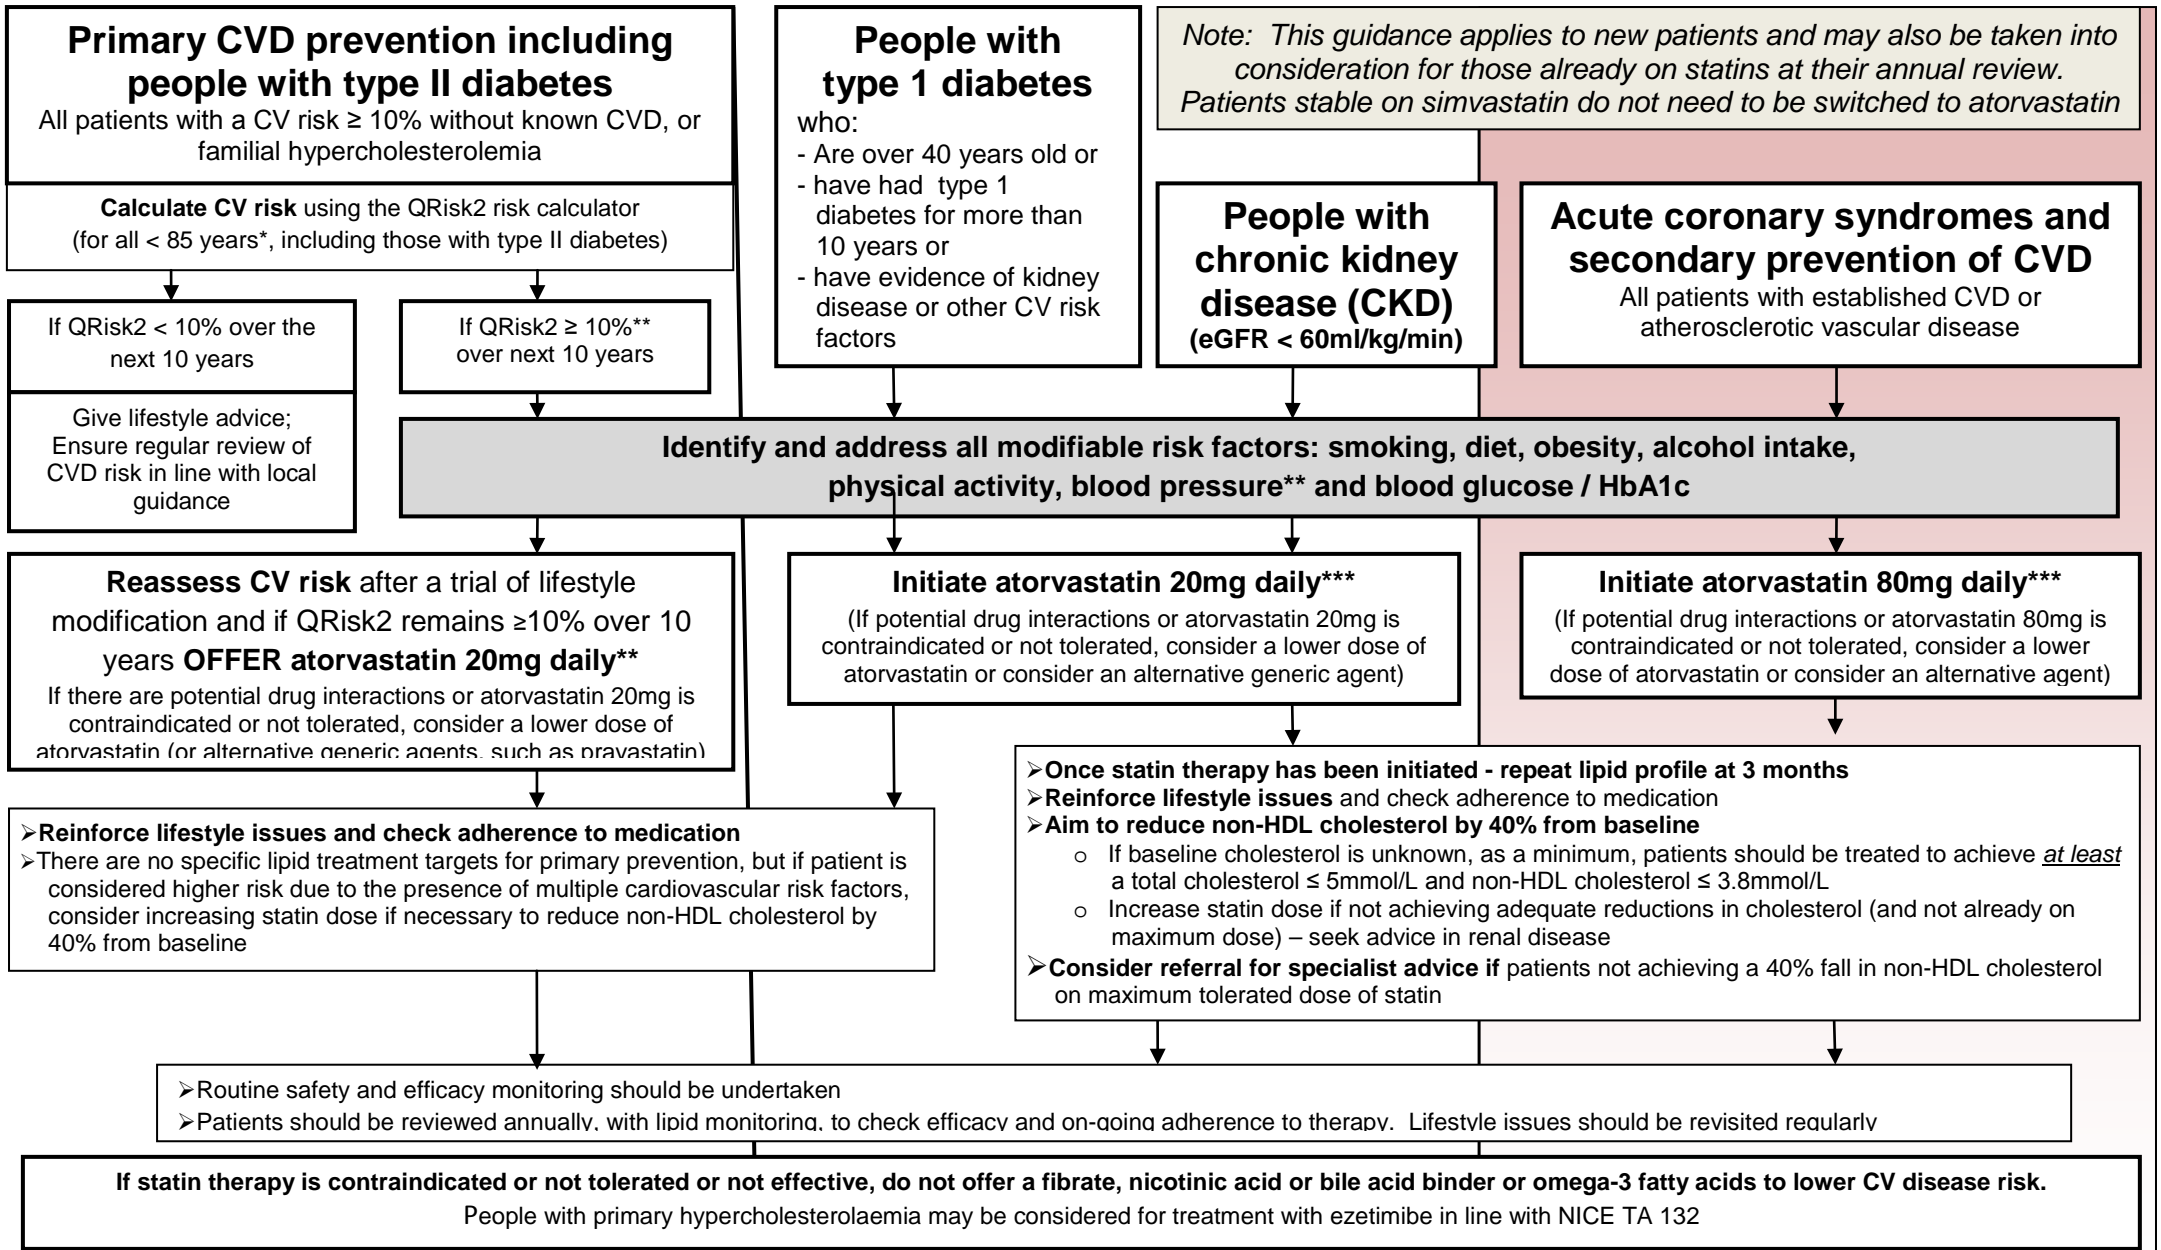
Primary CVD prevention including people with type II diabetes
All patients with a CV risk ≥ 10% without known CVD, or familial hypercholesterolemia

Calculate CV risk using the QRisk2 risk calculator (for all < 85 years*, including those with type II diabetes)

If QRisk2 < 10% over the next 10 years

Give lifestyle advice; Ensure regular review of CVD risk in line with local guidance

If QRisk2 ≥ 10%** over next 10 years

People with type 1 diabetes
who:
- Are over 40 years old or
- have had type 1 diabetes for more than 10 years or
- have evidence of kidney disease or other CV risk factors

Note: This guidance applies to new patients and may also be taken into consideration for those already on statins at their annual review. Patients stable on simvastatin do not need to be switched to atorvastatin

People with chronic kidney disease (CKD)
(eGFR < 60ml/kg/min)

Acute coronary syndromes and secondary prevention of CVD
All patients with established CVD or atherosclerotic vascular disease

Identify and address all modifiable risk factors: smoking, diet, obesity, alcohol intake, physical activity, blood pressure** and blood glucose / HbA1c

Reassess CV risk after a trial of lifestyle modification and if QRisk2 remains ≥10% over 10 years OFFER atorvastatin 20mg daily**
If there are potential drug interactions or atorvastatin 20mg is contraindicated or not tolerated, consider a lower dose of atorvastatin (or alternative generic agents, such as pravastatin)

Initiate atorvastatin 20mg daily***
(If potential drug interactions or atorvastatin 20mg is contraindicated or not tolerated, consider a lower dose of atorvastatin or consider an alternative generic agent)

Initiate atorvastatin 80mg daily***
(If potential drug interactions or atorvastatin 80mg is contraindicated or not tolerated, consider a lower dose of atorvastatin or consider an alternative agent)

➢Reinforce lifestyle issues and check adherence to medication
➢There are no specific lipid treatment targets for primary prevention, but if patient is considered higher risk due to the presence of multiple cardiovascular risk factors, consider increasing statin dose if necessary to reduce non-HDL cholesterol by 40% from baseline

➢Once statin therapy has been initiated - repeat lipid profile at 3 months
➢Reinforce lifestyle issues and check adherence to medication
➢Aim to reduce non-HDL cholesterol by 40% from baseline
○ If baseline cholesterol is unknown, as a minimum, patients should be treated to achieve at least a total cholesterol ≤ 5mmol/L and non-HDL cholesterol ≤ 3.8mmol/L
○ Increase statin dose if not achieving adequate reductions in cholesterol (and not already on maximum dose) – seek advice in renal disease
➢Consider referral for specialist advice if patients not achieving a 40% fall in non-HDL cholesterol on maximum tolerated dose of statin

➢Routine safety and efficacy monitoring should be undertaken
➢Patients should be reviewed annually, with lipid monitoring, to check efficacy and on-going adherence to therapy. Lifestyle issues should be revisited regularly

If statin therapy is contraindicated or not tolerated or not effective, do not offer a fibrate, nicotinic acid or bile acid binder or omega-3 fatty acids to lower CV disease risk.
People with primary hypercholesterolaemia may be considered for treatment with ezetimibe in line with NICE TA 132